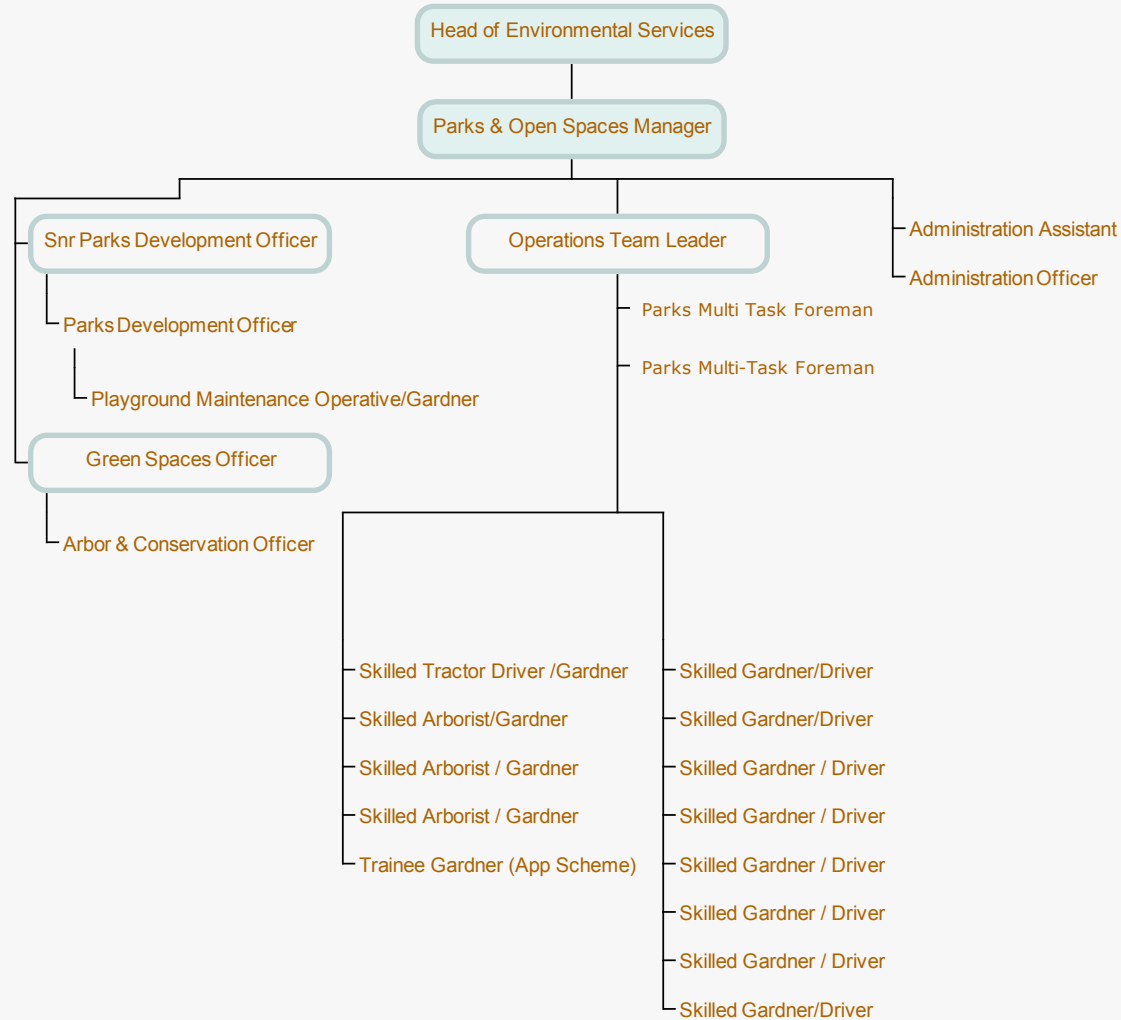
Head of Environmental Services

Parks & Open Spaces Manager

Snr Parks Development Officer

Parks Development Officer

Playground Maintenance Operative/Gardner

Green Spaces Officer

Arbor & Conservation Officer

Operations Team Leader

Parks Multi Task Foreman

Parks Multi-Task Foreman

Administration Assistant

Administration Officer

Skilled Tractor Driver /Gardner

Skilled Arborist/Gardner

Skilled Arborist / Gardner

Skilled Arborist / Gardner

Trainee Gardner (App Scheme)

Skilled Gardner/Driver

Skilled Gardner/Driver

Skilled Gardner / Driver

Skilled Gardner / Driver

Skilled Gardner / Driver

Skilled Gardner / Driver

Skilled Gardner / Driver

Skilled Gardner/Driver